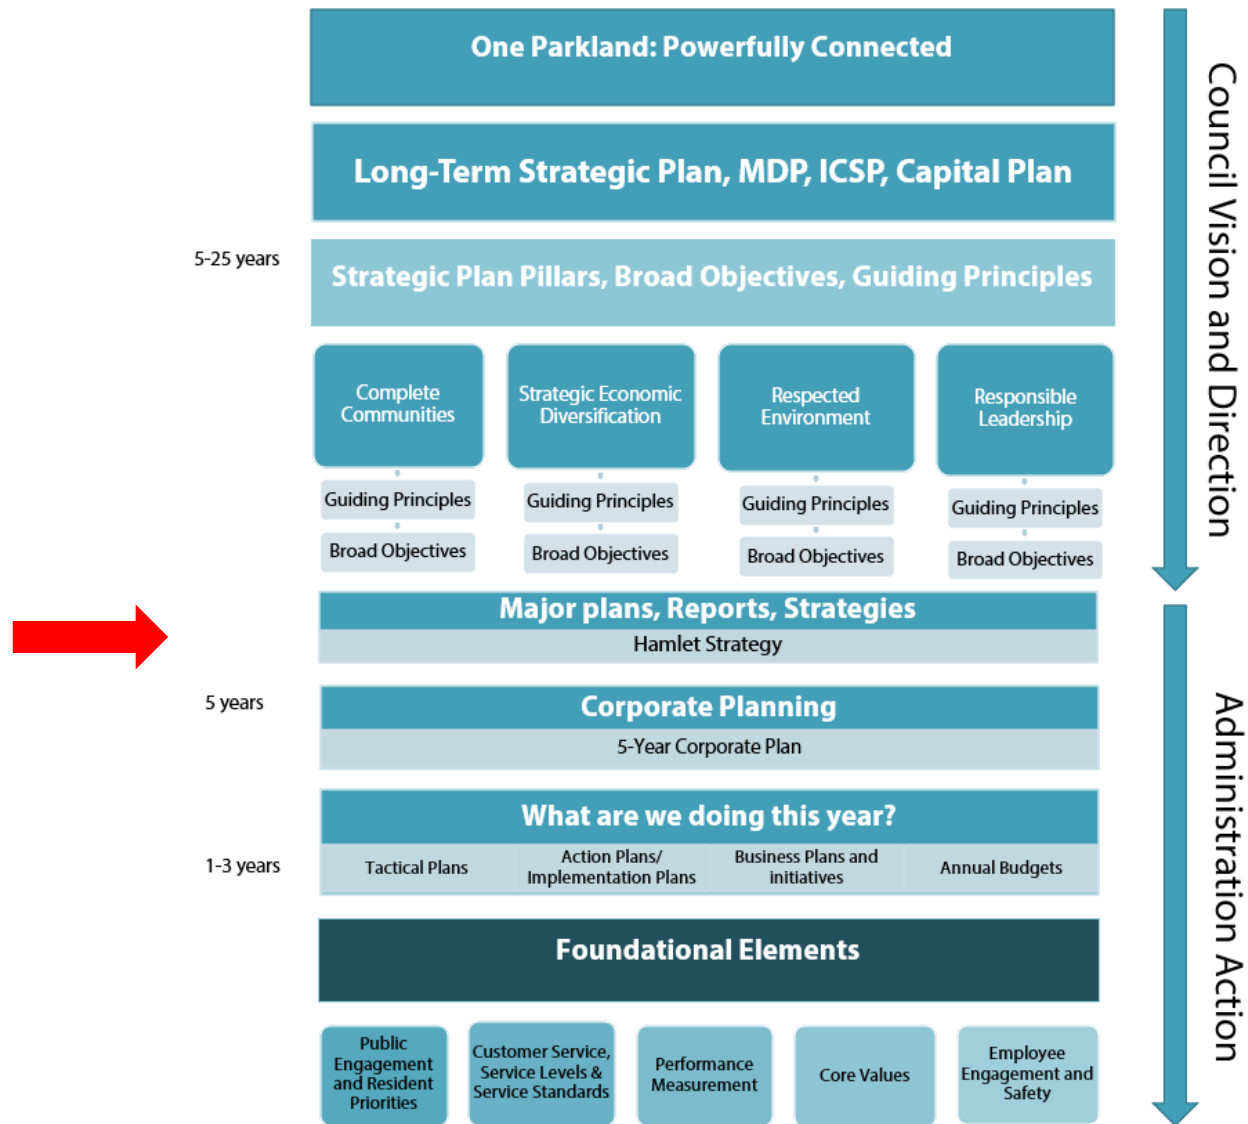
One Parkland: Powerfully Connected

Long-Term Strategic Plan, MDP, ICSP, Capital Plan

5-25 years

Strategic Plan Pillars, Broad Objectives, Guiding Principles

Complete Communities

Guiding Principles

Broad Objectives

Strategic Economic Diversification

Guiding Principles

Broad Objectives

Respected Environment

Guiding Principles

Broad Objectives

Responsible Leadership

Guiding Principles

Broad Objectives

Major plans, Reports, Strategies

Hamlet Strategy

5 years

Corporate Planning

5-Year Corporate Plan

What are we doing this year?

1-3 years

| Tactical Plans | Action Plans/ Implementation Plans | Business Plans and initiatives | Annual Budgets |
|---|---|---|---|

Foundational Elements

Public Engagement and Resident Priorities

Customer Service, Service Levels & Service Standards

Performance Measurement

Core Values

Employee Engagement and Safety

Council Vision and Direction

Administration Action